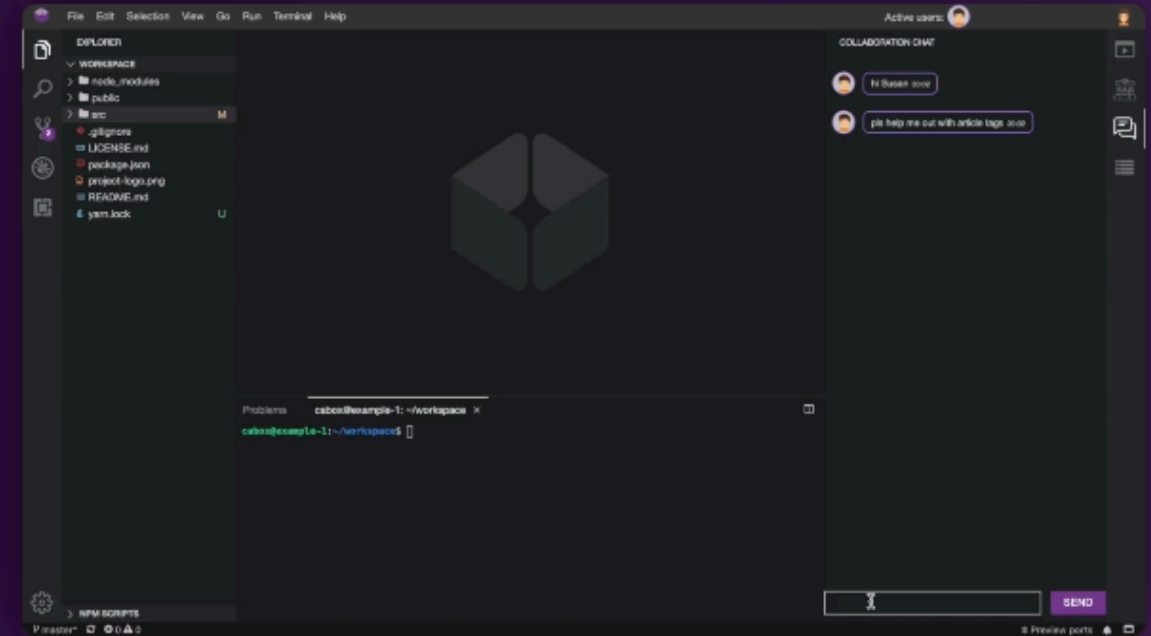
File Edit Selection View Go Run Terminal Help

Active users:

EXPLORER

WORKSPACE

node_modules

public

src M

.gitignore

LICENSE.md

package.json

project-logo.png

README.md

yarn.lock U

COLLABORATION CHAT

hi Susan xoxo

pls help me out with article tags xoxo

Problems

cabox@example-1: ~/workspace ×

cabox@example-1:~/workspace$

NPM SCRIPTS

SEND

master* ⊗ 0 ⚠ 0

Preview ports